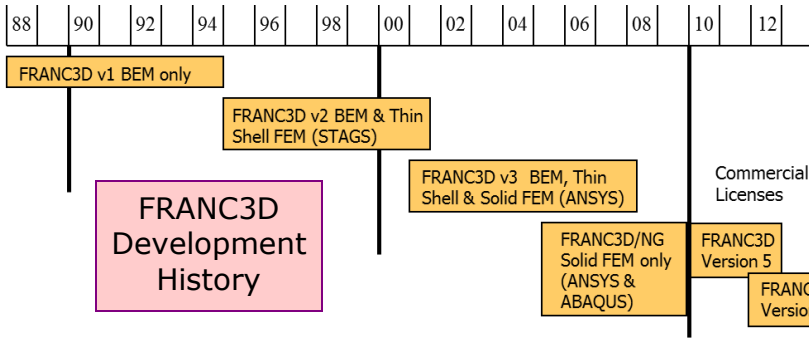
88 90 92 94 96 98 00 02 04 06 08 10 12

FRANC3D v1 BEM only

FRANC3D v2 BEM & Thin Shell FEM (STAGS)

FRANC3D v3 BEM, Thin Shell & Solid FEM (ANSYS)

Commercial Licenses

FRANC3D Development History

FRANC3D/NG Solid FEM only (ANSYS & ABAQUS)

FRANC3D Version 5

FRANC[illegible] Versio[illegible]